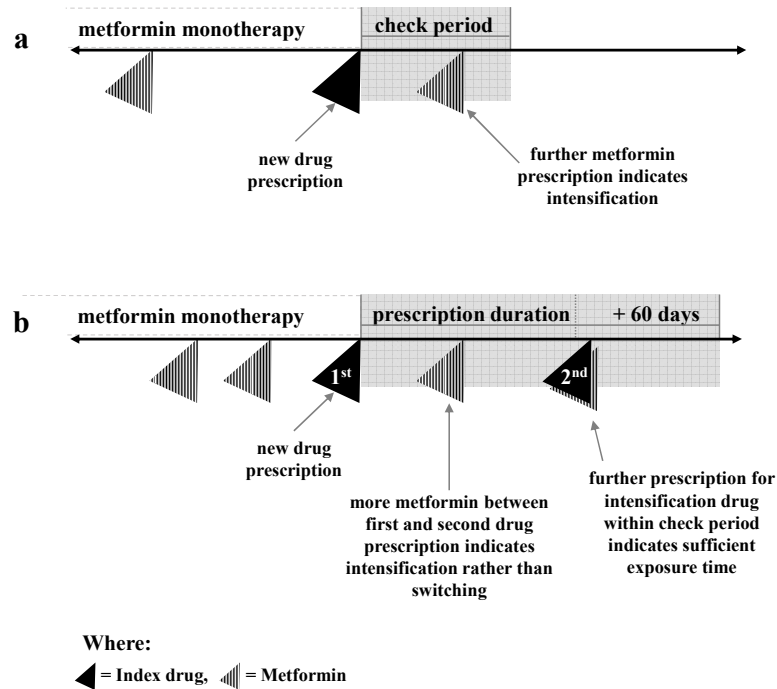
a

metformin monotherapy

check period

new drug prescription

further metformin prescription indicates intensification

b

metformin monotherapy

prescription duration

+ 60 days

1st

2nd

new drug prescription

more metformin between first and second drug prescription indicates intensification rather than switching

further prescription for intensification drug within check period indicates sufficient exposure time

Where:

= Index drug, = Metformin